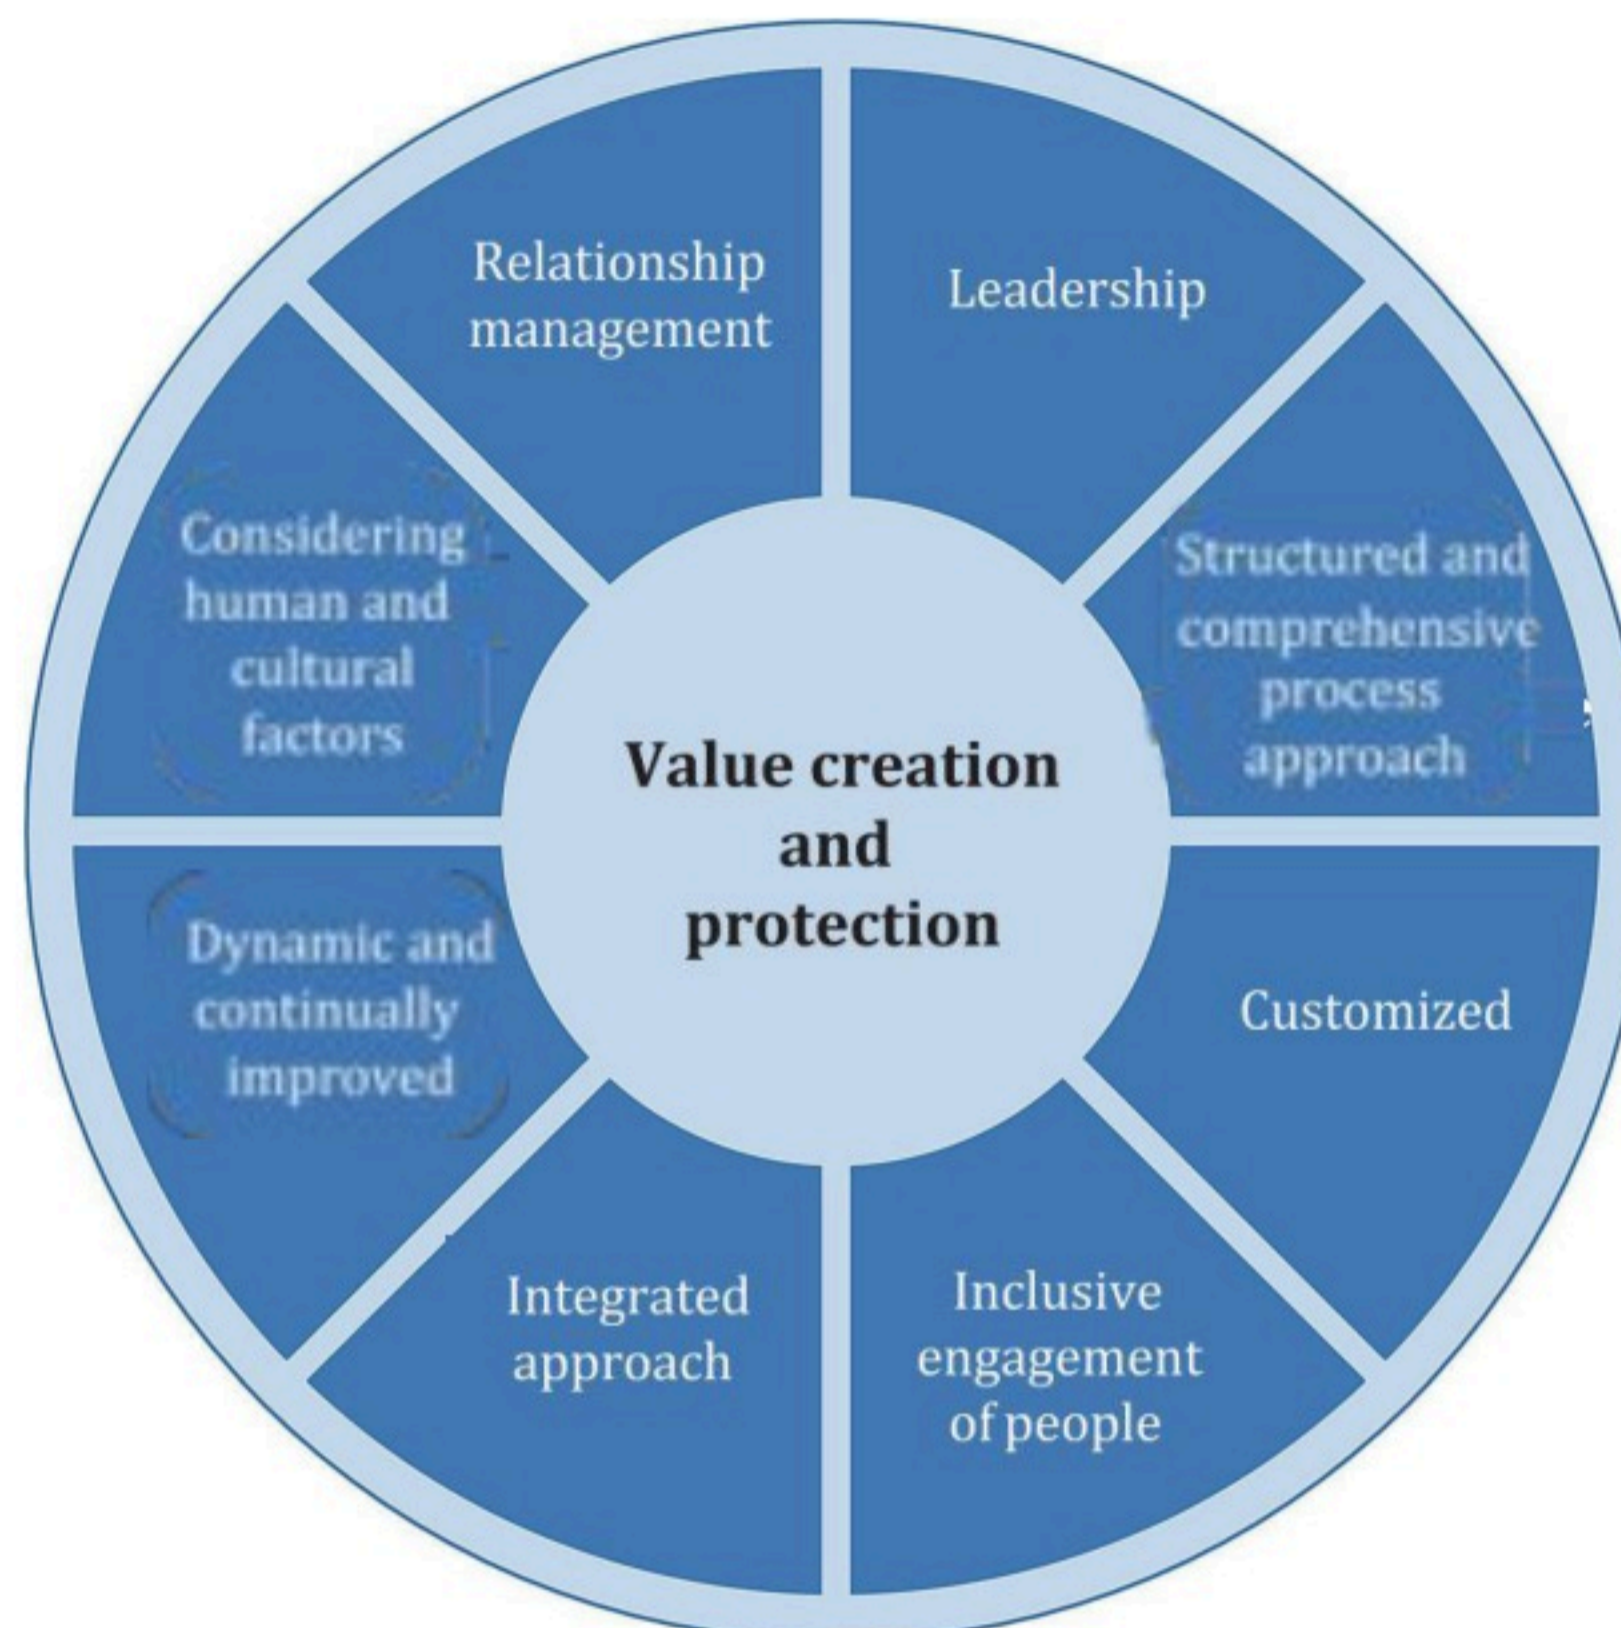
Relationship management

Leadership

Considering human and cultural factors

Structured and comprehensive process approach

Value creation and protection

Dynamic and continually improved

Customized

Integrated approach

Inclusive engagement of people